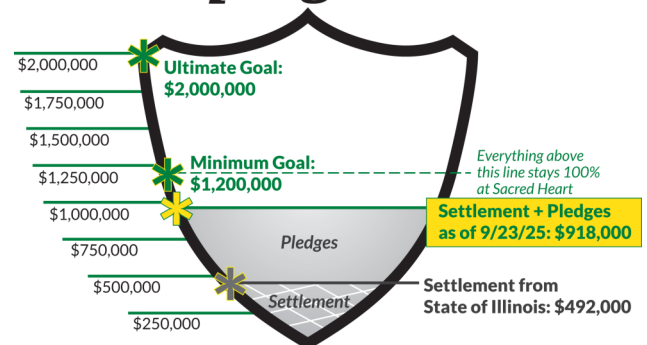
$2,000,000
$1,750,000
$1,500,000
$1,250,000
$1,000,000
$750,000
$500,000
$250,000

Ultimate Goal: $2,000,000

Minimum Goal: $1,200,000

Everything above this line stays 100% at Sacred Heart

Settlement + Pledges as of 9/23/25: $918,000

Pledges

Settlement

Settlement from State of Illinois: $492,000